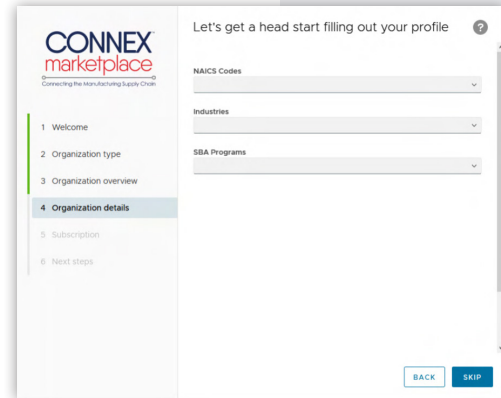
CONNEX
marketplace
Connecting the Manufacturing Supply Chain

1 Welcome
2 Organization type
3 Organization overview
4 Organization details
5 Subscription
6 Next steps

Let's get a head start filling out your profile

?

NAICS Codes

Industries

SBA Programs

BACK
SKIP